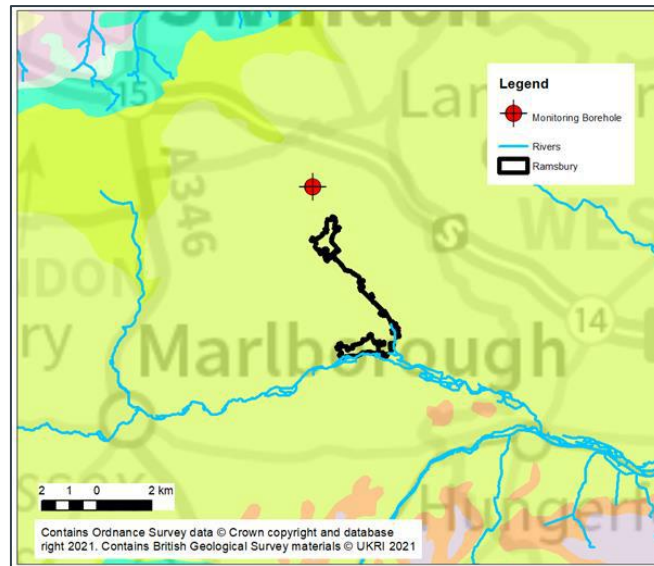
Swindon

Legend
Monitoring Borehole
Rivers
Ramsbury

15

A346

Lan

WES

14

DON

ry

Marlborough

Hungerf

2 1 0 2 km

Contains Ordnance Survey data © Crown copyright and database right 2021. Contains British Geological Survey materials © UKRI 2021